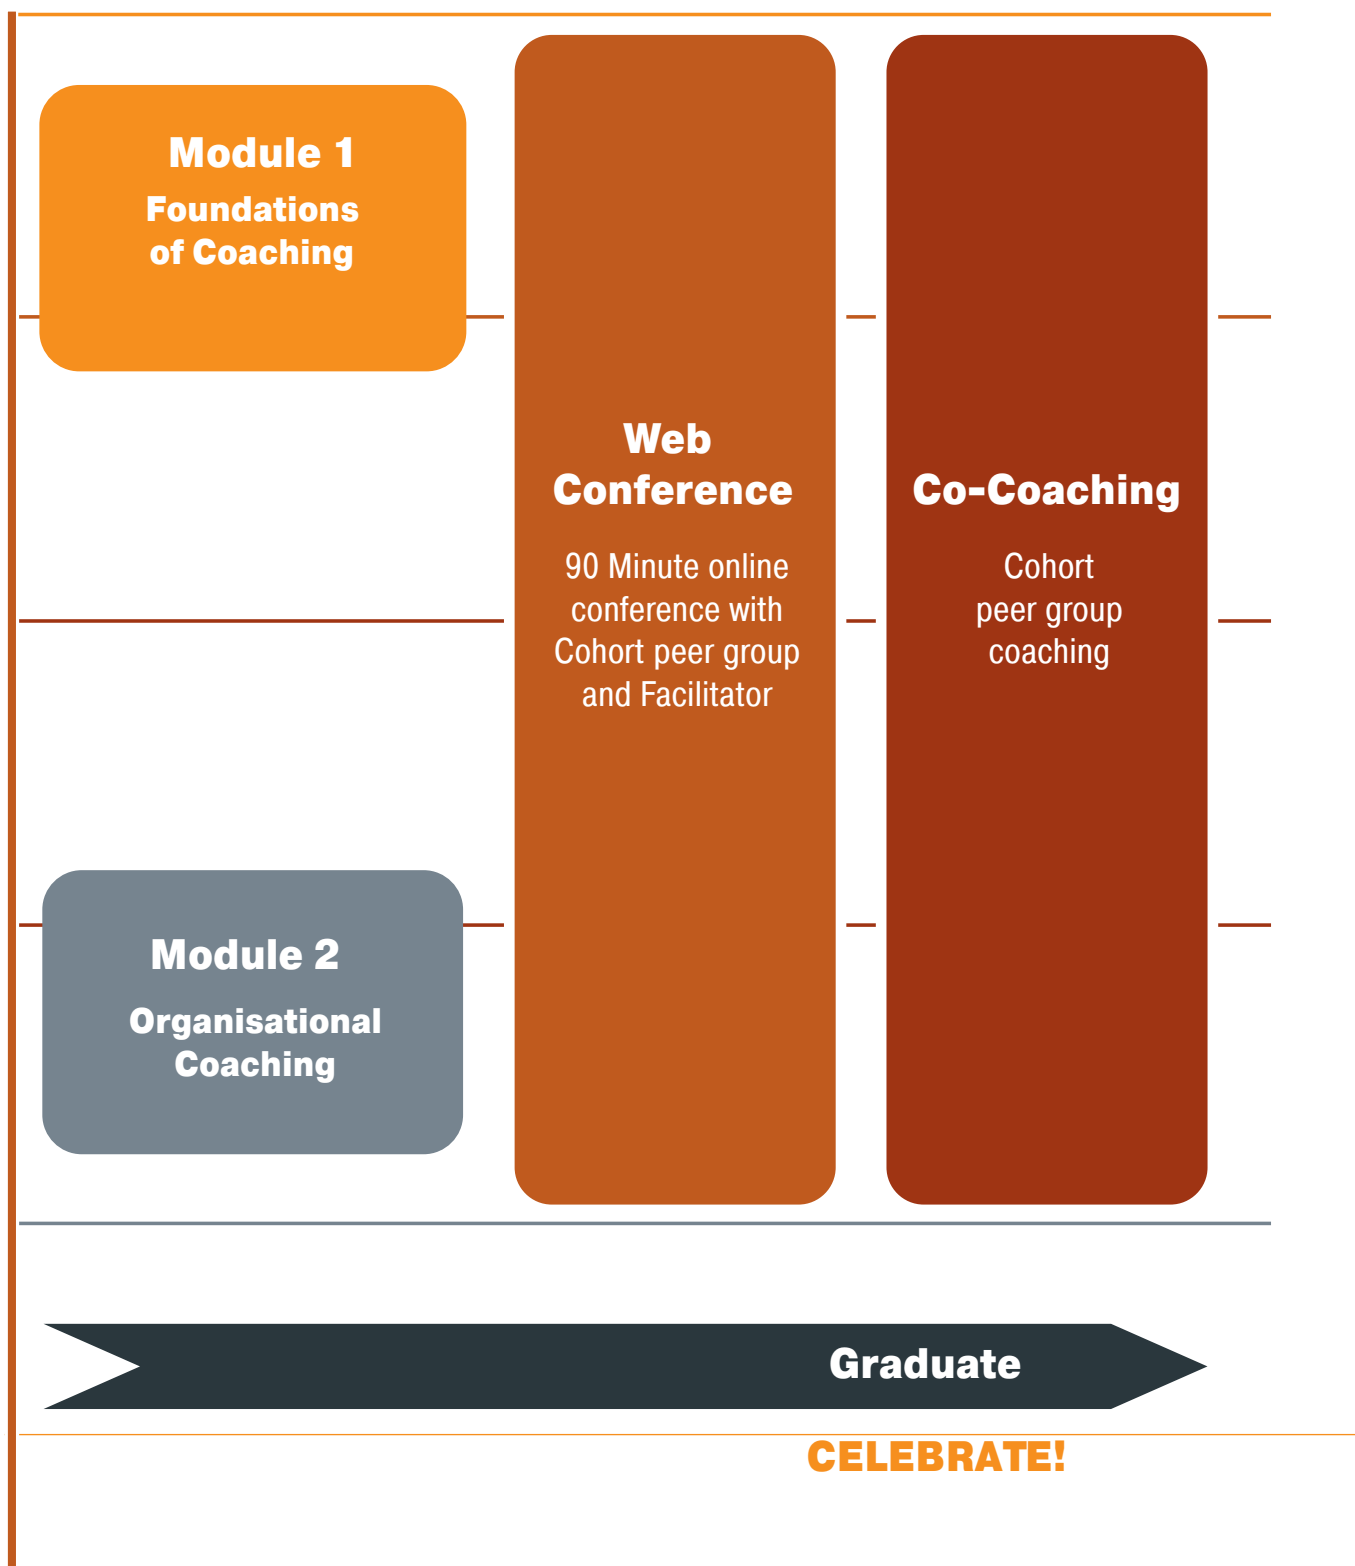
Module 1
Foundations of Coaching

Web Conference

90 Minute online conference with Cohort peer group and Facilitator

Co-Coaching

Cohort peer group coaching

Module 2
Organisational Coaching

Graduate

CELEBRATE!